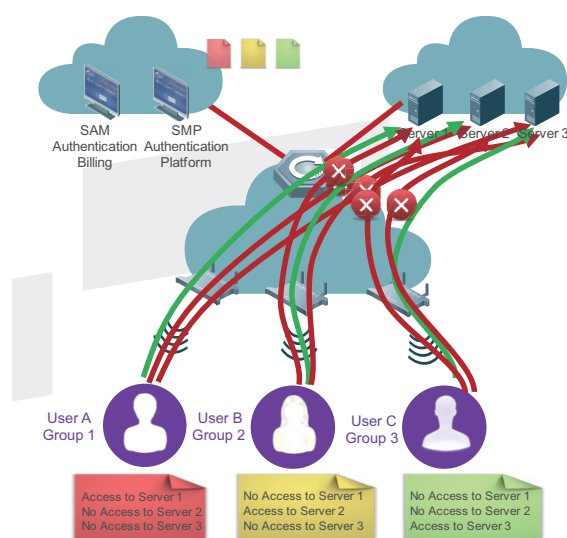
SAM
Authentication
Billing

SMP
Authentication
Platform

Server 1
Server 2
Server 3

User A
Group 1

User B
Group 2

User C
Group 3

Access to Server 1
No Access to Server 2
No Access to Server 3

No Access to Server 1
Access to Server 2
No Access to Server 3

No Access to Server 1
No Access to Server 2
Access to Server 3